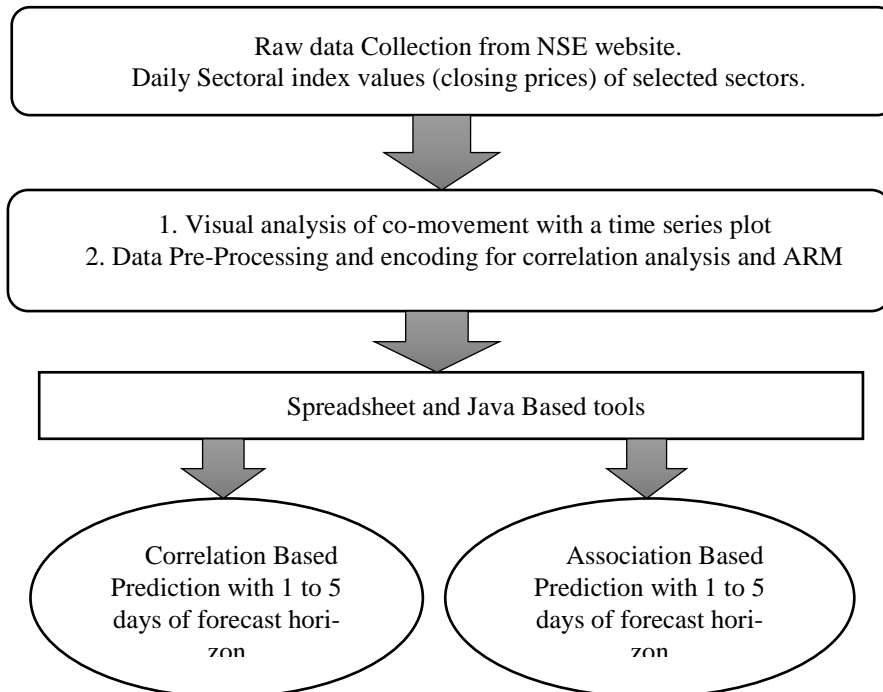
Raw data Collection from NSE website.
Daily Sectoral index values (closing prices) of selected sectors.

1. Visual analysis of co-movement with a time series plot
2. Data Pre-Processing and encoding for correlation analysis and ARM

Spreadsheet and Java Based tools

Correlation Based Prediction with 1 to 5 days of forecast horizon

Association Based Prediction with 1 to 5 days of forecast horizon